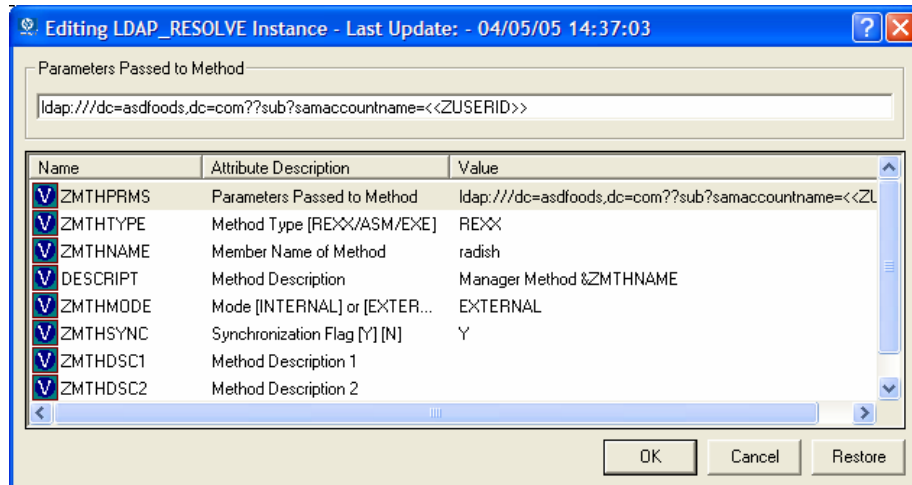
Editing LDAP_RESOLVE Instance - Last Update: - 04/05/05 14:37:03

Parameters Passed to Method

ldap:///dc=asdfoods,dc=com??sub?samaccountname=<<ZUSERID>>

| Name | Attribute Description | Value |
|---|---|---|
| V ZMTHPRMS | Parameters Passed to Method | ldap:///dc=asdfoods,dc=com??sub?samaccountname=<<ZU |
| V ZMTHTYPE | Method Type [REXX/ASM/EXE] | REXX |
| V ZMTHNAME | Member Name of Method | radish |
| V DESCRIPT | Method Description | Manager Method &ZMTHNAME |
| V ZMTHMODE | Mode [INTERNAL] or [EXTER... | EXTERNAL |
| V ZMTHSYNC | Synchronization Flag [Y] [N] | Y |
| V ZMTHDSC1 | Method Description 1 | |
| V ZMTHDSC2 | Method Description 2 | |

OK Cancel Restore